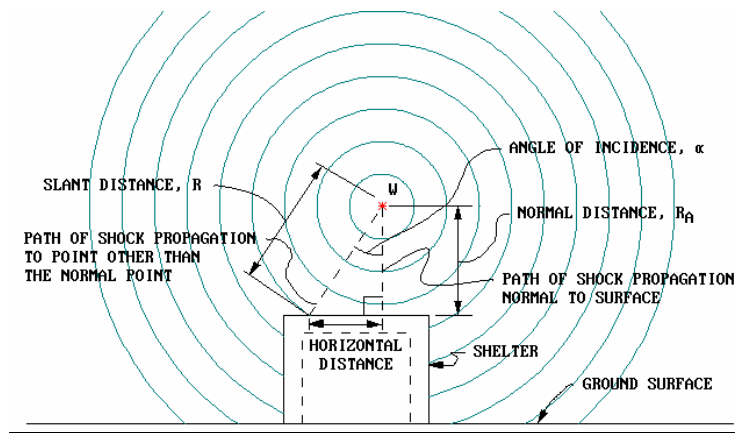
W

ANGLE OF INCIDENCE, $\alpha$

SLANT DISTANCE, R

NORMAL DISTANCE, $R_A$

PATH OF SHOCK PROPAGATION TO POINT OTHER THAN THE NORMAL POINT

PATH OF SHOCK PROPAGATION NORMAL TO SURFACE

HORIZONTAL DISTANCE

SHELTER

GROUND SURFACE